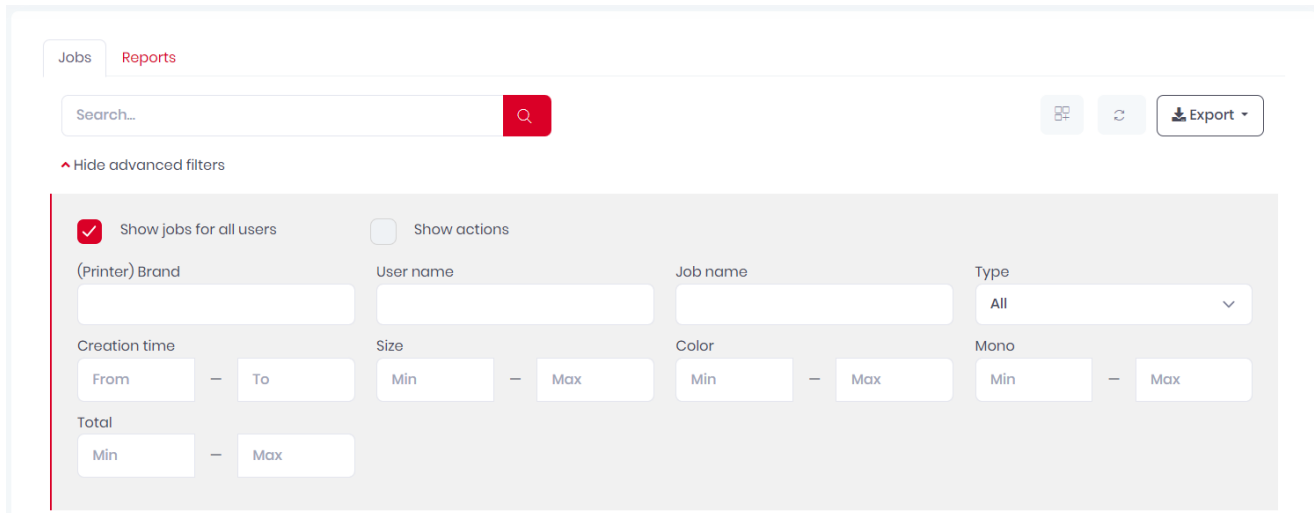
Jobs Reports

Search...

Export

Hide advanced filters

Show jobs for all users Show actions

(Printer) Brand
User name
Job name
Type
All

Creation time
From — To
Size
Min — Max
Color
Min — Max
Mono
Min — Max

Total
Min — Max